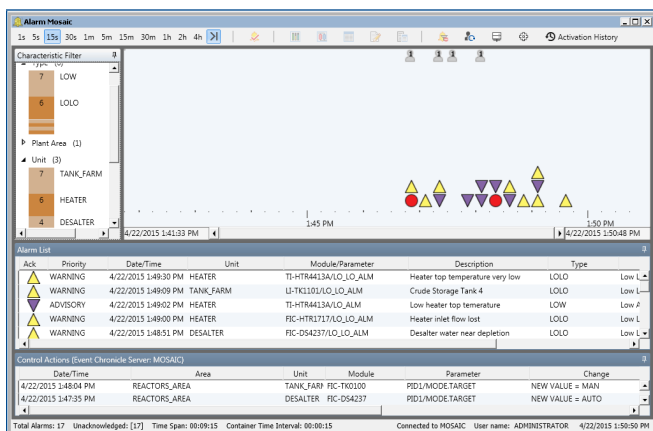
Alarm Mosaic

1s 5s 15s 30s 1m 5m 15m 30m 1h 2h 4h

Activation History

Characteristic Filter

7 LOW

6 LOLO

Plant Area (1)

Unit (3)

7 TANK_FARM

6 HEATER

4 DESALTER

1:45 PM

1:50 PM

4/22/2015 1:41:33 PM

4/22/2015 1:50:48 PM

Alarm List

| Ack | Priority | Date/Time | Unit | Module/Parameter | Description | Type | |
|---|---|---|---|---|---|---|---|
| | WARNING | 4/22/2015 1:49:30 PM | HEATER | TI-HTR4413A/LO_LO_ALM | Heater top temperature very low | LOLO | Low L |
| | WARNING | 4/22/2015 1:49:09 PM | TANK_FARM | LI-TK1101/LO_LO_ALM | Crude Storage Tank 4 | LOLO | Low L |
| | ADVISORY | 4/22/2015 1:49:02 PM | HEATER | TI-HTR4413A/LO_ALM | Low heater top temerature | LOW | Low A |
| | WARNING | 4/22/2015 1:49:00 PM | HEATER | FIC-HTR1717/LO_LO_ALM | Heater inlet flow lost | LOLO | Low L |
| | WARNING | 4/22/2015 1:48:51 PM | DESALTER | FIC-DS4237/LO_LO_ALM | Desalter water near depletion | LOLO | Low L |

Control Actions (Event Chronicle Server: MOSAIC)

| Date/Time | Area | Unit | Module | Parameter | Change |
|---|---|---|---|---|---|
| 4/22/2015 1:48:04 PM | REACTORS_AREA | TANK_FARI | FIC-TK0100 | PID1/MODE.TARGET | NEW VALUE = MAN |
| 4/22/2015 1:47:35 PM | REACTORS_AREA | DESALTER | FIC-DS4237 | PID1/MODE.TARGET | NEW VALUE = AUTO |

Total Alarms: 17 Unacknowledged: [17] Time Span: 00:09:15 Container Time Interval: 00:00:15 Connected to MOSAIC User name: ADMINISTRATOR 4/22/2015 1:50:50 PM